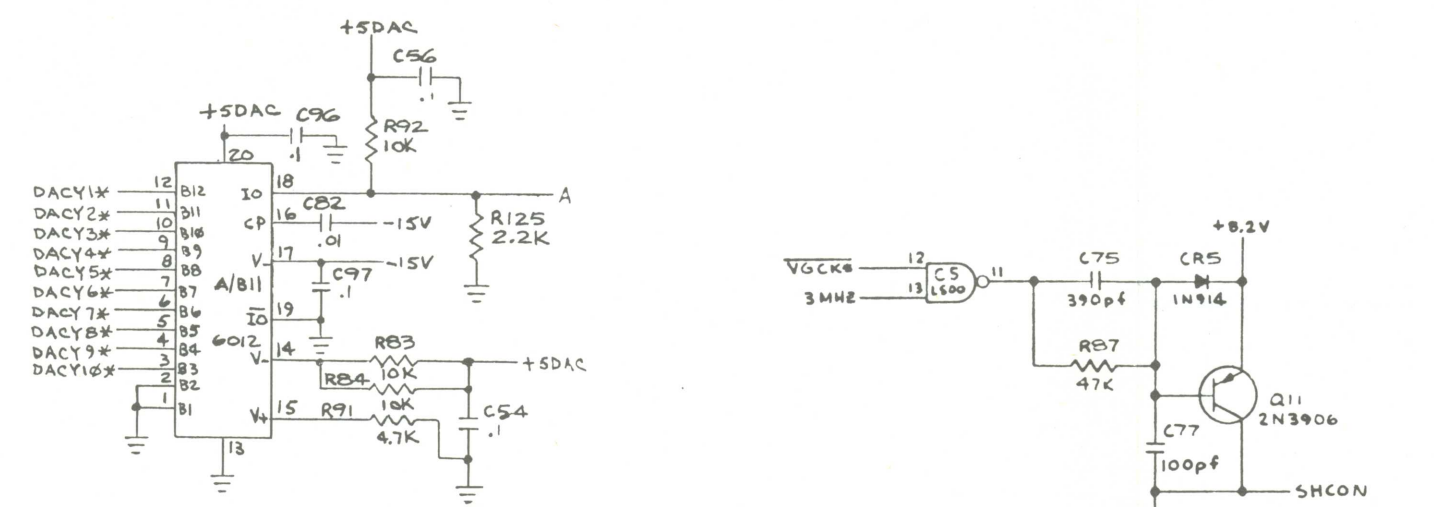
+5DAC
C56
.1
+5DAC
C96
.1
R92
10K
20
DACY1* 12 B12
DACY2* 11 B11
DACY3* 10 B10
DACY4* 9 B9
DACY5* 8 B8
DACY6* 7 B7
DACY7* 6 B6
DACY8* 5 B5
DACY9* 4 B4
DACY10* 3 B3
2 B2
1 B1
IO 18
CP 16
C82
.01
-15V
A
R125
2.2K
V- 17
-15V
C97
.1
A/B11
$\overline{IO}$ 19
6012
V- 14
R83
10K
+5DAC
R84
10K
V+ 15
R91
10K
4.7K
C54
.1
13

$\overline{VGCK*}$ 12
3MHZ 13
C5
LS00
11
C75
390pf
CR5
1N914
+8.2V
R87
47K
Q11
2N3906
C77
100pf
SHCON